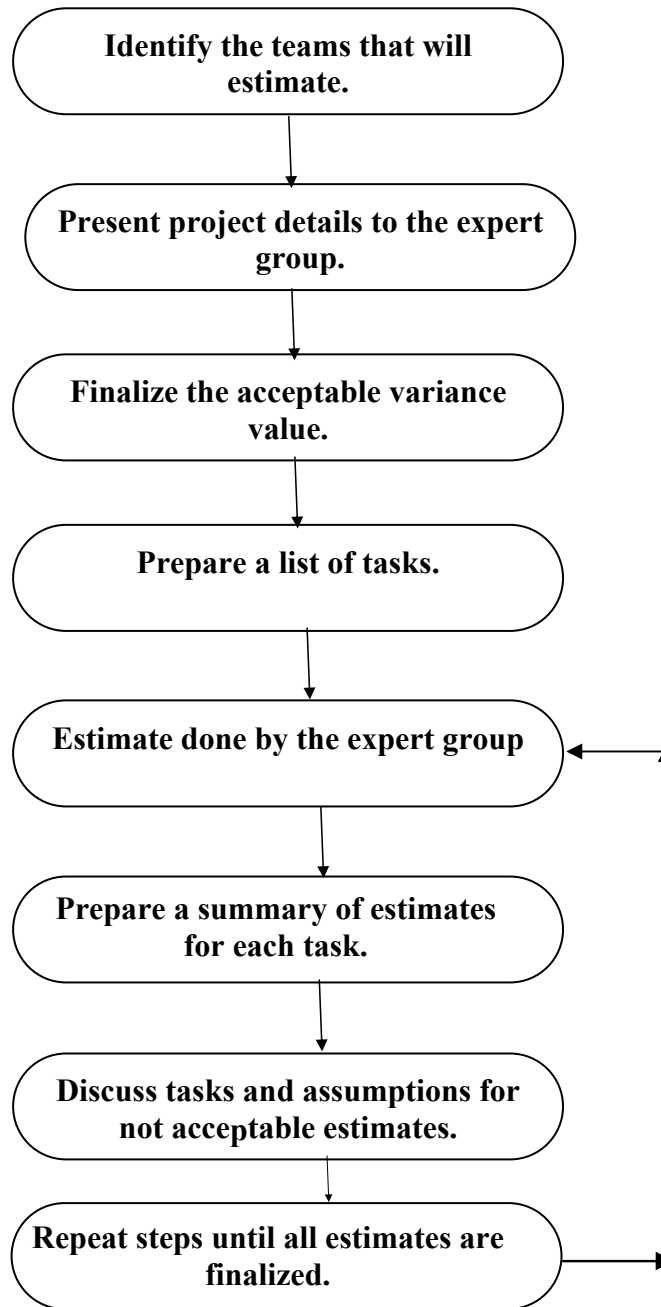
Identify the teams that will estimate.

Present project details to the expert group.

Finalize the acceptable variance value.

Prepare a list of tasks.

Estimate done by the expert group

Prepare a summary of estimates for each task.

Discuss tasks and assumptions for not acceptable estimates.

Repeat steps until all estimates are finalized.